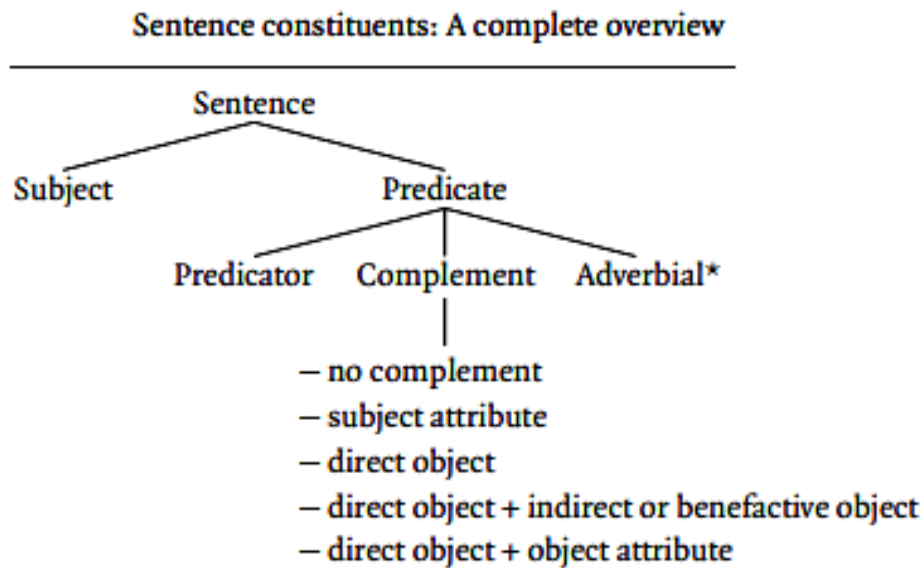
Sentence constituents: A complete overview

Sentence

Subject

Predicate

Predicator

Complement

Adverbial*

– no complement
– subject attribute
– direct object
– direct object + indirect or benefactive object
– direct object + object attribute